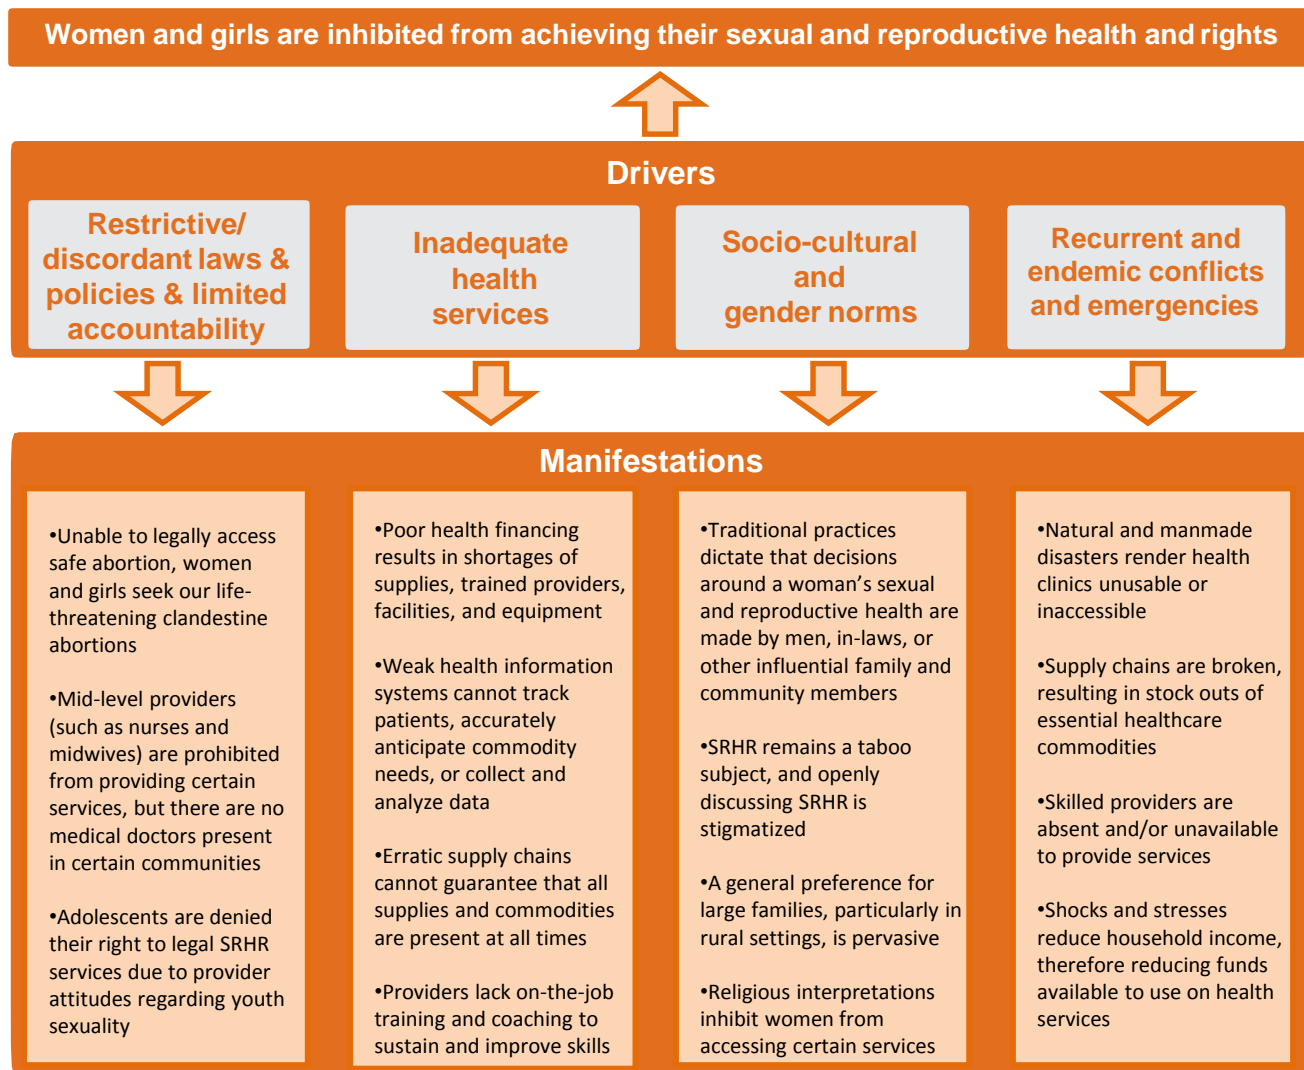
Women and girls are inhibited from achieving their sexual and reproductive health and rights

Drivers

Restrictive/ discordant laws & policies & limited accountability

Inadequate health services

Socio-cultural and gender norms

Recurrent and endemic conflicts and emergencies

Manifestations

•Unable to legally access safe abortion, women and girls seek our life-threatening clandestine abortions

•Mid-level providers (such as nurses and midwives) are prohibited from providing certain services, but there are no medical doctors present in certain communities

•Adolescents are denied their right to legal SRHR services due to provider attitudes regarding youth sexuality

•Poor health financing results in shortages of supplies, trained providers, facilities, and equipment

•Weak health information systems cannot track patients, accurately anticipate commodity needs, or collect and analyze data

•Erratic supply chains cannot guarantee that all supplies and commodities are present at all times

•Providers lack on-the-job training and coaching to sustain and improve skills

•Traditional practices dictate that decisions around a woman's sexual and reproductive health are made by men, in-laws, or other influential family and community members

•SRHR remains a taboo subject, and openly discussing SRHR is stigmatized

•A general preference for large families, particularly in rural settings, is pervasive

•Religious interpretations inhibit women from accessing certain services

•Natural and manmade disasters render health clinics unusable or inaccessible

•Supply chains are broken, resulting in stock outs of essential healthcare commodities

•Skilled providers are absent and/or unavailable to provide services

•Shocks and stresses reduce household income, therefore reducing funds available to use on health services